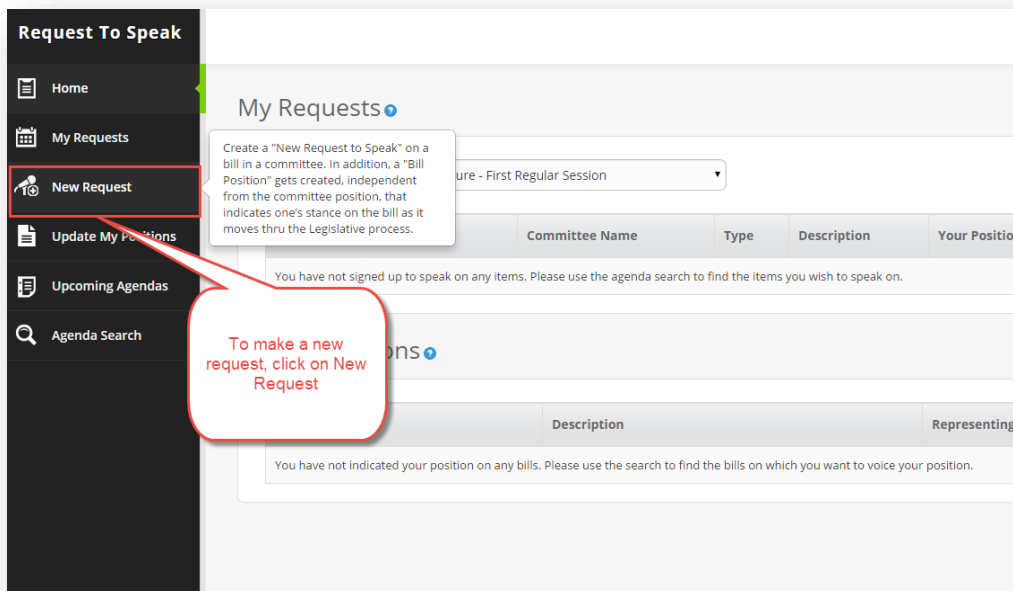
Request To Speak

Home

My Requests

New Request

Update My Positions

Upcoming Agendas

Agenda Search

My Requests

Create a "New Request to Speak" on a bill in a committee. In addition, a "Bill Position" gets created, independent from the committee position, that indicates one's stance on the bill as it moves thru the Legislative process.

ure - First Regular Session

| Committee Name | Type | Description | Your Positio |
|---|---|---|---|
| You have not signed up to speak on any items. Please use the agenda search to find the items you wish to speak on. | | | |

To make a new request, click on New Request

ons

| Description | Representing |
|---|---|
| You have not indicated your position on any bills. Please use the search to find the bills on which you want to voice your position. | |